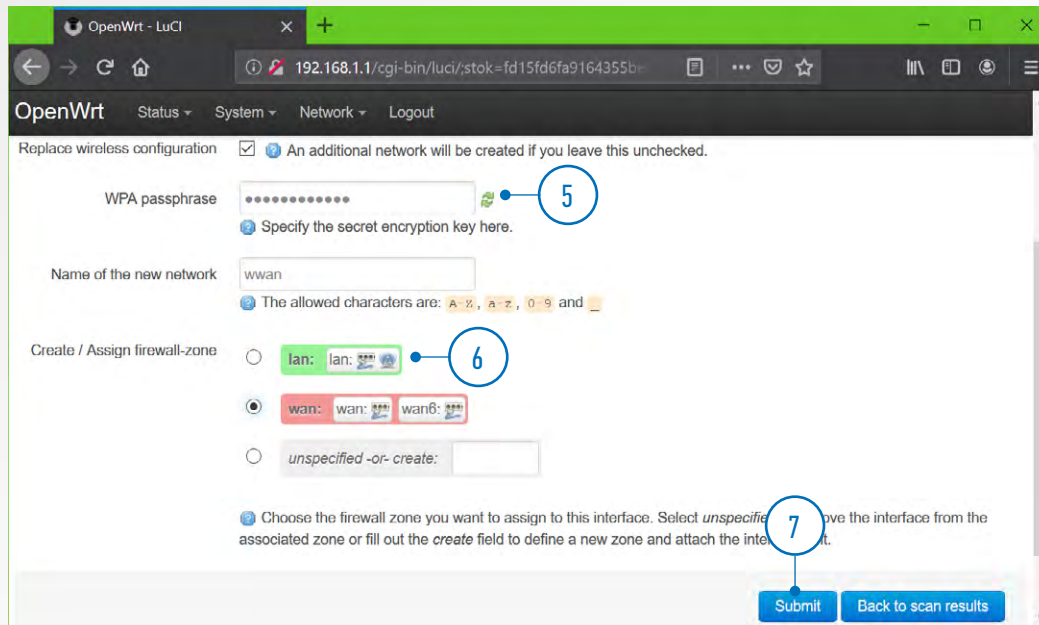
OpenWrt - LuCI ×

192.168.1.1/cgi-bin/luci/;stok=fd15fd6fa9164355b

OpenWrt Status ▾ System ▾ Network ▾ Logout

Replace wireless configuration An additional network will be created if you leave this unchecked.

WPA passphrase ••••••••••••• 5

Specify the secret encryption key here.

Name of the new network wwan

The allowed characters are: A-Z, a-z, 0-9 and _

Create / Assign firewall-zone

lan: lan: 6

wan: wan: wan6:

unspecified -or- create:

Choose the firewall zone you want to assign to this interface. Select *unspecifie*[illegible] 7 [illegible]ove the interface from the associated zone or fill out the *create* field to define a new zone and attach the inte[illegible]t.

Submit Back to scan results